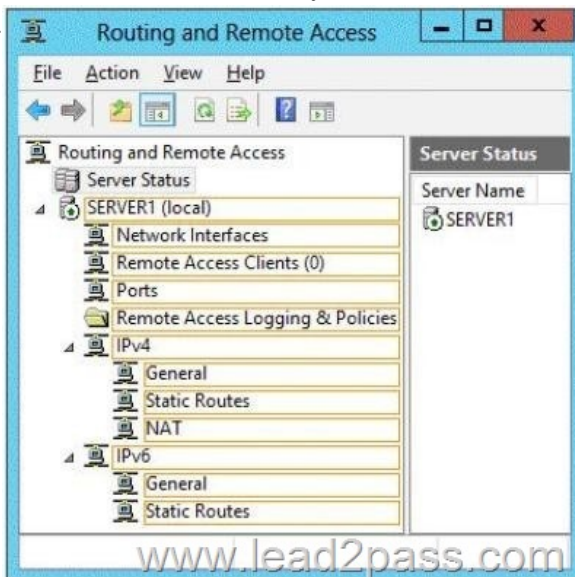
Routing and Remote Access

File Action View Help

Routing and Remote Access
Server Status
SERVER1 (local)
Network Interfaces
Remote Access Clients (0)
Ports
Remote Access Logging & Policies
IPv4
General
Static Routes
NAT
IPv6
General
Static Routes

Server Status
Server Name
SERVER1

www.lead2pass.com